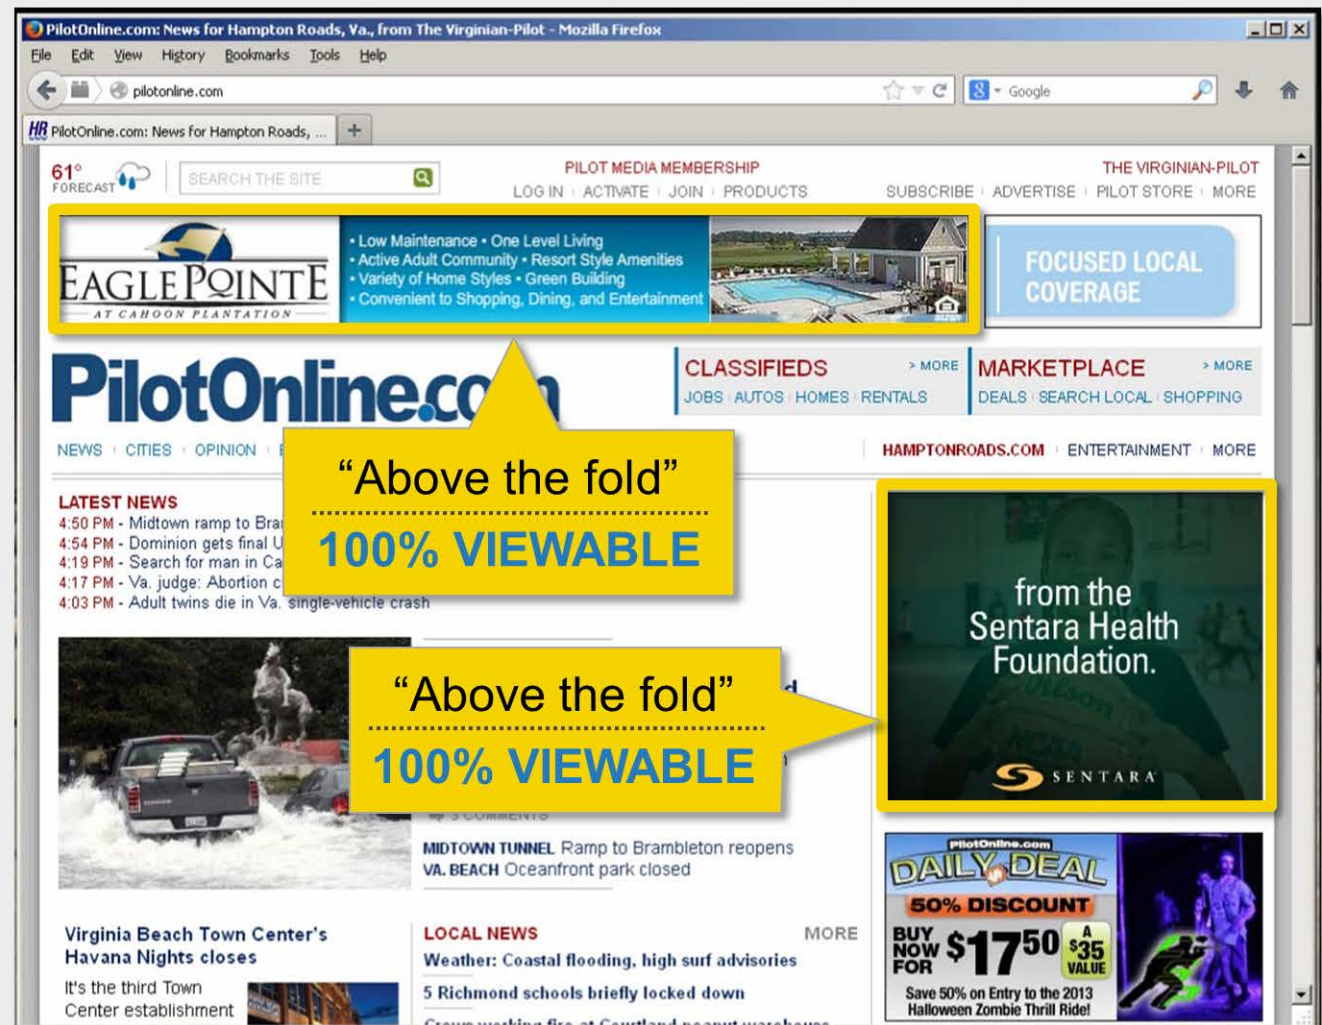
PilotOnline.com: News for Hampton Roads, Va., from The Virginian-Pilot - Mozilla Firefox

File Edit View History Bookmarks Tools Help

pilotonline.com

Google

PilotOnline.com: News for Hampton Roads, ...

61° FORECAST

SEARCH THE SITE

PILOT MEDIA MEMBERSHIP
LOG IN | ACTIVATE | JOIN | PRODUCTS

THE VIRGINIAN-PILOT
SUBSCRIBE | ADVERTISE | PILOT STORE | MORE

EAGLE POINTE AT CAHOON PLANTATION

• Low Maintenance • One Level Living
• Active Adult Community • Resort Style Amenities
• Variety of Home Styles • Green Building
• Convenient to Shopping, Dining, and Entertainment

FOCUSED LOCAL COVERAGE

PilotOnline.com

CLASSIFIEDS > MORE
JOBS | AUTOS | HOMES | RENTALS

MARKETPLACE > MORE
DEALS | SEARCH LOCAL | SHOPPING

NEWS | CITIES | OPINION

HAMPTONROADS.COM | ENTERTAINMENT | MORE

“Above the fold”
100% VIEWABLE

LATEST NEWS
4:50 PM - Midtown ramp to Bra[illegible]
4:54 PM - Dominion gets final U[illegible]
4:19 PM - Search for man in Ca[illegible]
4:17 PM - Va. judge: Abortion c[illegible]
4:03 PM - Adult twins die in Va. single-vehicle crash

“Above the fold”
100% VIEWABLE

from the Sentara Health Foundation.

SENTARA

MIDTOWN TUNNEL Ramp to Brambleton reopens
VA. BEACH Oceanfront park closed

PilotOnline.com
DAILY DEAL
50% DISCOUNT
BUY NOW FOR $17^{50} A $35 VALUE
Save 50% on Entry to the 2013 Halloween Zombie Thrill Ride!

Virginia Beach Town Center's Havana Nights closes

It's the third Town Center establishment

LOCAL NEWS MORE
Weather: Coastal flooding, high surf advisories
5 Richmond schools briefly locked down